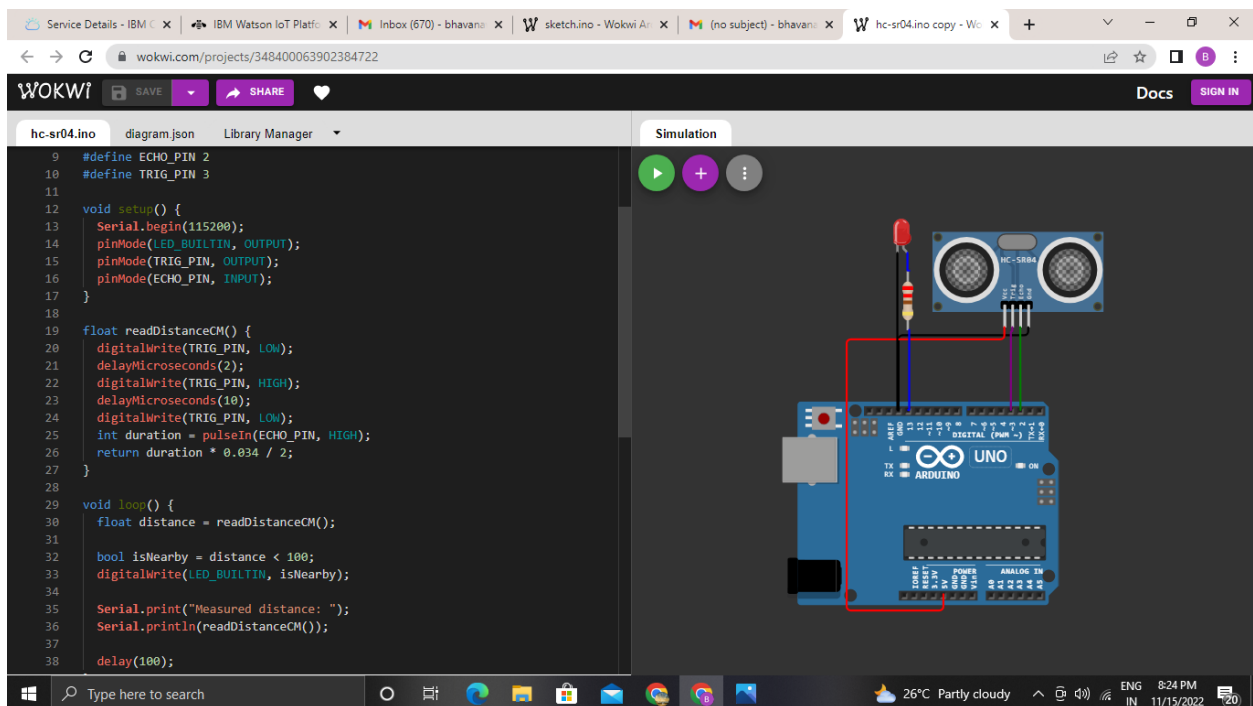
Service Details - IBM C | IBM Watson IoT Platfo | Inbox (670) - bhavana | sketch.ino - Wokwi Ar | (no subject) - bhavana | hc-sr04.ino copy - Wo

wokwi.com/projects/348400063902384722

WOKWI SAVE SHARE Docs SIGN IN

hc-sr04.ino diagram.json Library Manager

Simulation

9 #define ECHO_PIN 2
10 #define TRIG_PIN 3
11
12 void setup() {
13 Serial.begin(115200);
14 pinMode(LED_BUILTIN, OUTPUT);
15 pinMode(TRIG_PIN, OUTPUT);
16 pinMode(ECHO_PIN, INPUT);
17 }
18
19 float readDistanceCM() {
20 digitalWrite(TRIG_PIN, LOW);
21 delayMicroseconds(2);
22 digitalWrite(TRIG_PIN, HIGH);
23 delayMicroseconds(10);
24 digitalWrite(TRIG_PIN, LOW);
25 int duration = pulseIn(ECHO_PIN, HIGH);
26 return duration * 0.034 / 2;
27 }
28
29 void loop() {
30 float distance = readDistanceCM();
31
32 bool isNearby = distance < 100;
33 digitalWrite(LED_BUILTIN, isNearby);
34
35 Serial.print("Measured distance: ");
36 Serial.println(readDistanceCM());
37
38 delay(100);

HC-SR04

DIGITAL (PWM ~) UNO ARDUINO ON TX RX L AREF GND POWER ANALOG IN IOREF RESET 3.3V 5V GND GND Vin A0 A1 A2 A3 A4 A5

Type here to search

26°C Partly cloudy ENG IN 8:24 PM 11/15/2022 20